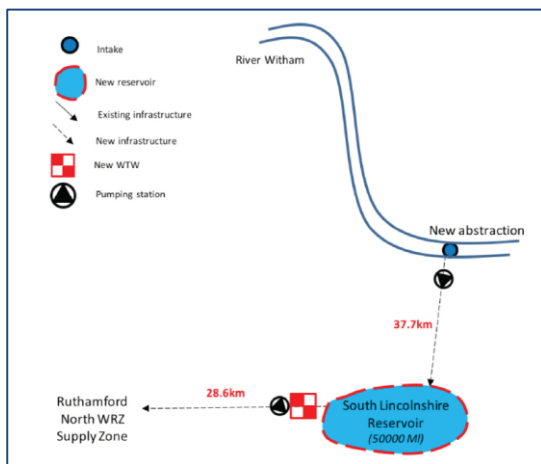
Intake

New reservoir

Existing infrastructure

New infrastructure

New WTW

Pumping station

River Witham

New abstraction

37.7km

28.6km

Ruthamford North WRZ Supply Zone

South Lincolnshire Reservoir (50000 Ml)